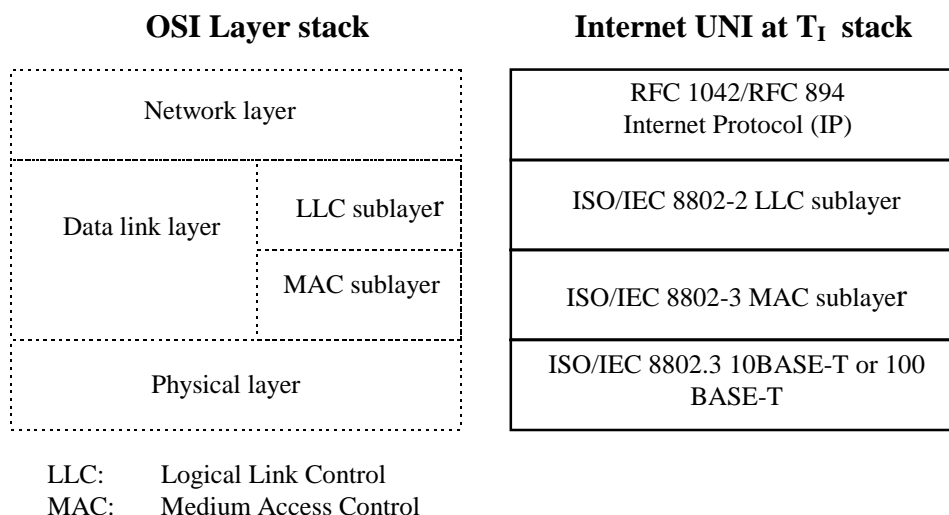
**OSI Layer stack**

| Network layer | |
|---|---|
| Data link layer | LLC sublayer |
| | MAC sublayer |
| Physical layer | |

**Internet UNI at $T_I$ stack**

| RFC 1042/RFC 894 Internet Protocol (IP) |
|---|
| ISO/IEC 8802-2 LLC sublayer |
| ISO/IEC 8802-3 MAC sublayer |
| ISO/IEC 8802.3 10BASE-T or 100 BASE-T |

LLC: Logical Link Control
MAC: Medium Access Control